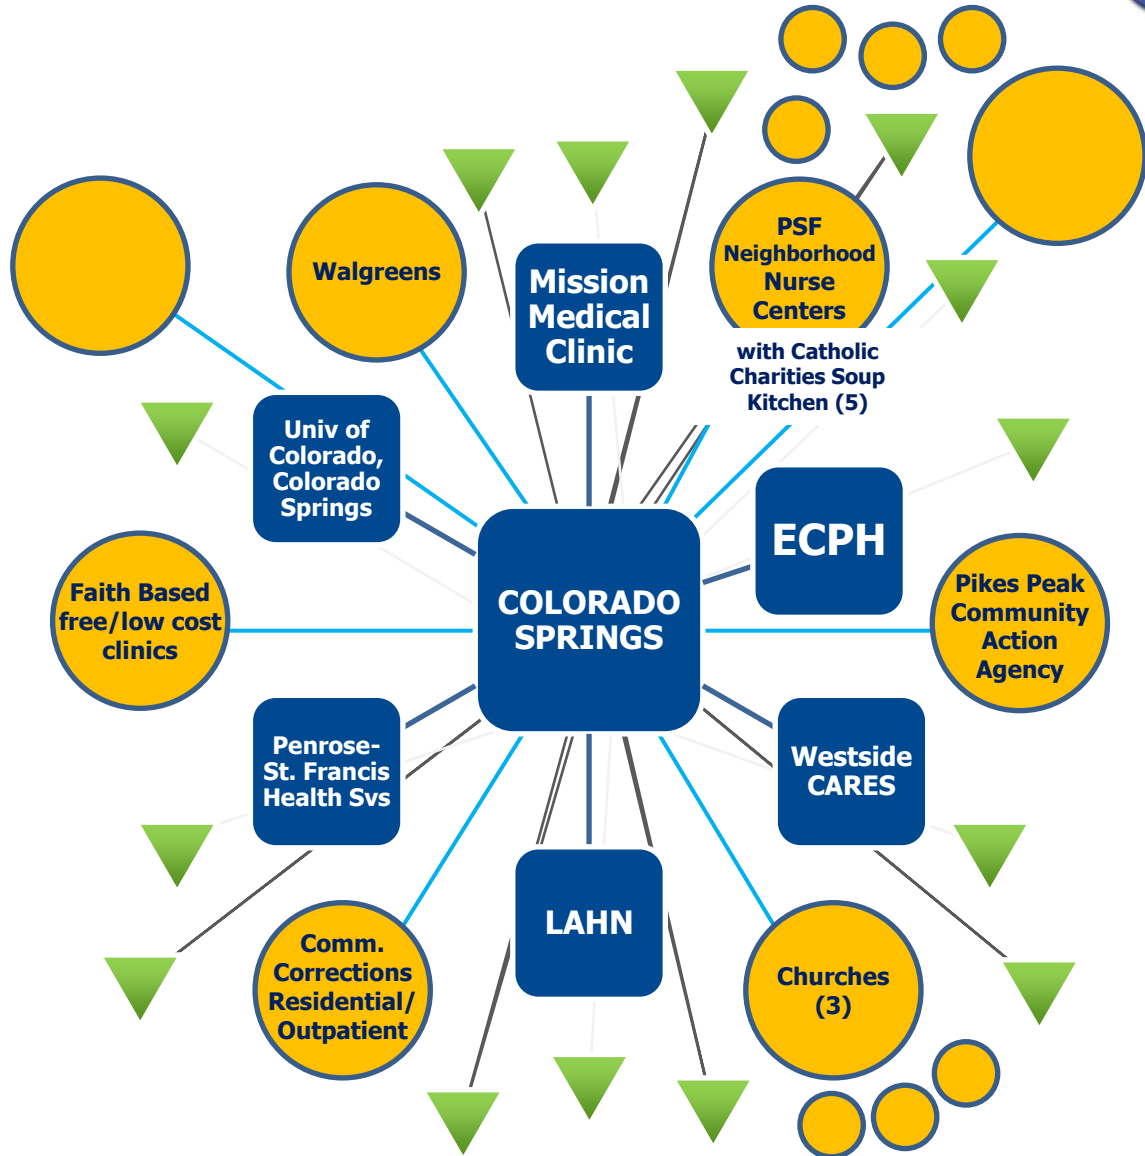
Walgreens

Mission Medical Clinic

PSF Neighborhood Nurse Centers

with Catholic Charities Soup Kitchen (5)

Univ of Colorado, Colorado Springs

ECPH

Faith Based free/low cost clinics

COLORADO SPRINGS

Pikes Peak Community Action Agency

Penrose-St. Francis Health Svs

Westside CARES

LAHN

Comm. Corrections Residential/ Outpatient

Churches (3)